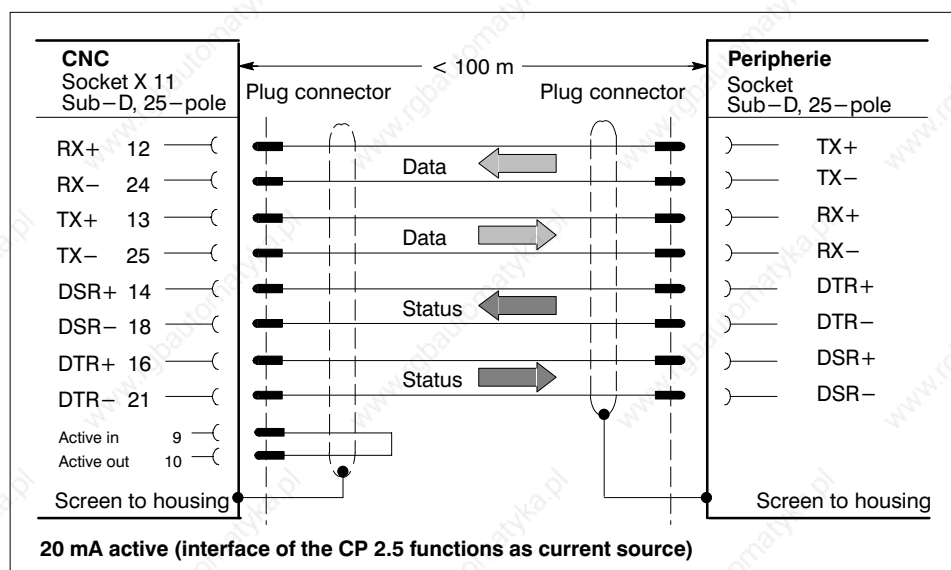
CNC
Socket X 11
Sub–D, 25–pole

< 100 m

Peripherie
Socket
Sub–D, 25–pole

Plug connector

Plug connector

RX+ 12
RX– 24
TX+ 13
TX– 25
DSR+ 14
DSR– 18
DTR+ 16
DTR– 21
Active in 9
Active out 10

Data
Data
Status
Status

TX+
TX–
RX+
RX–
DTR+
DTR–
DSR+
DSR–

Screen to housing

Screen to housing

20 mA active (interface of the CP 2.5 functions as current source)